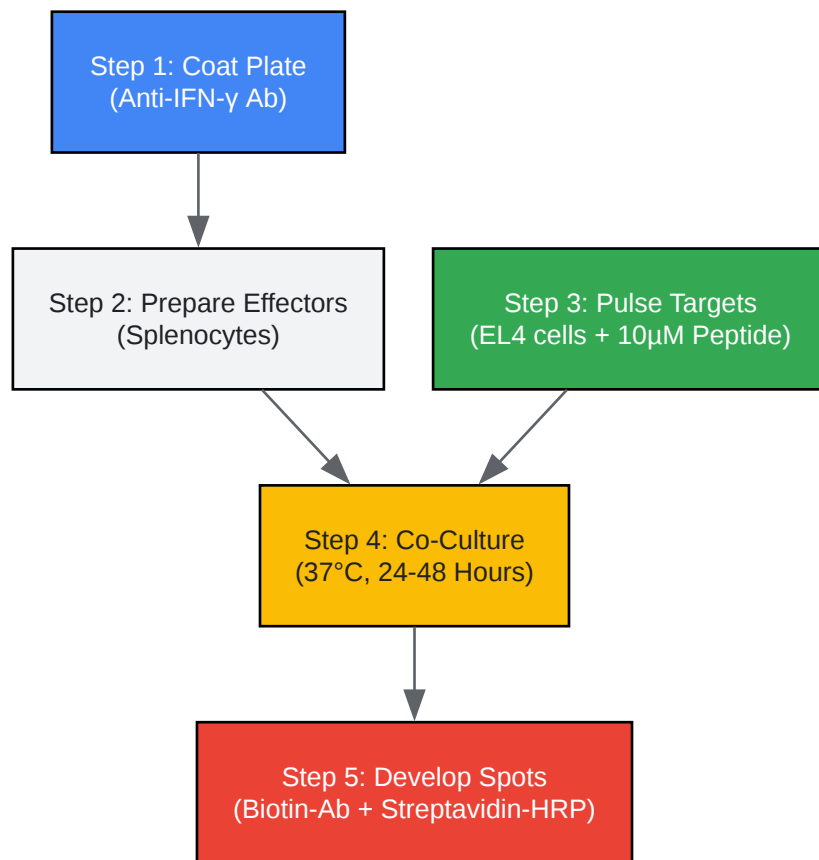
Step 1: Coat Plate
(Anti-IFN-γ Ab)

Step 2: Prepare Effectors
(Splenocytes)

Step 3: Pulse Targets
(EL4 cells + 10μM Peptide)

Step 4: Co-Culture
(37°C, 24-48 Hours)

Step 5: Develop Spots
(Biotin-Ab + Streptavidin-HRP)